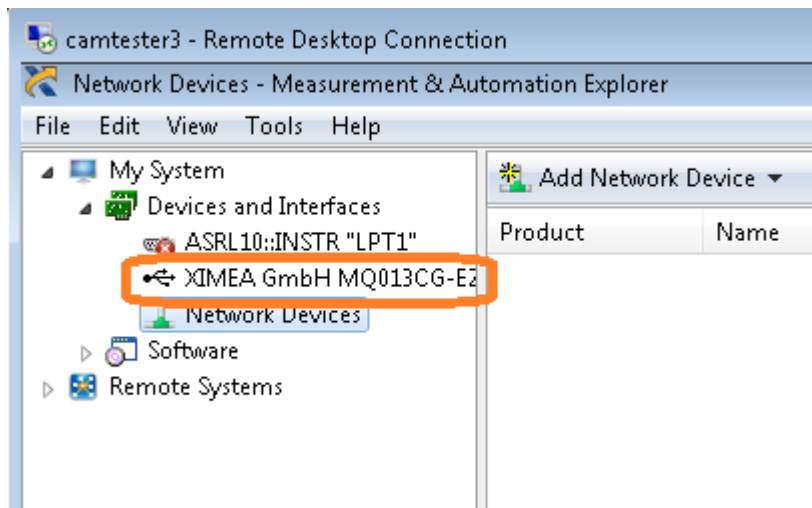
camtester3 - Remote Desktop Connection

Network Devices - Measurement & Automation Explorer

File Edit View Tools Help

My System
Devices and Interfaces
ASRL10::INSTR "LPT1"
XIMEA GmbH MQ013CG-E2
Network Devices
Software
Remote Systems

Add Network Device

| Product | Name |
|---|---|